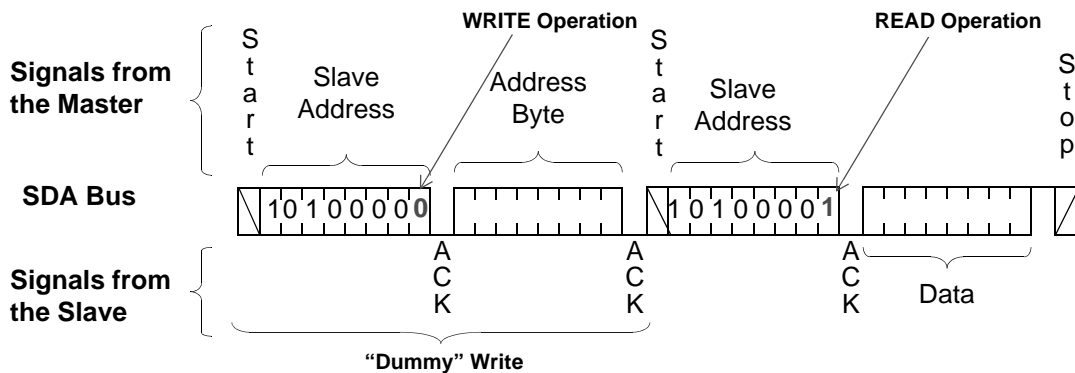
WRITE Operation

READ Operation

Signals from the Master

S t a r t

Slave Address

Address Byte

S t a r t

Slave Address

S t o p

SDA Bus

1 0 1 0 0 0 0 0

1 0 1 0 0 0 0 1

A C K

A C K

A C K

Signals from the Slave

Data

"Dummy" Write